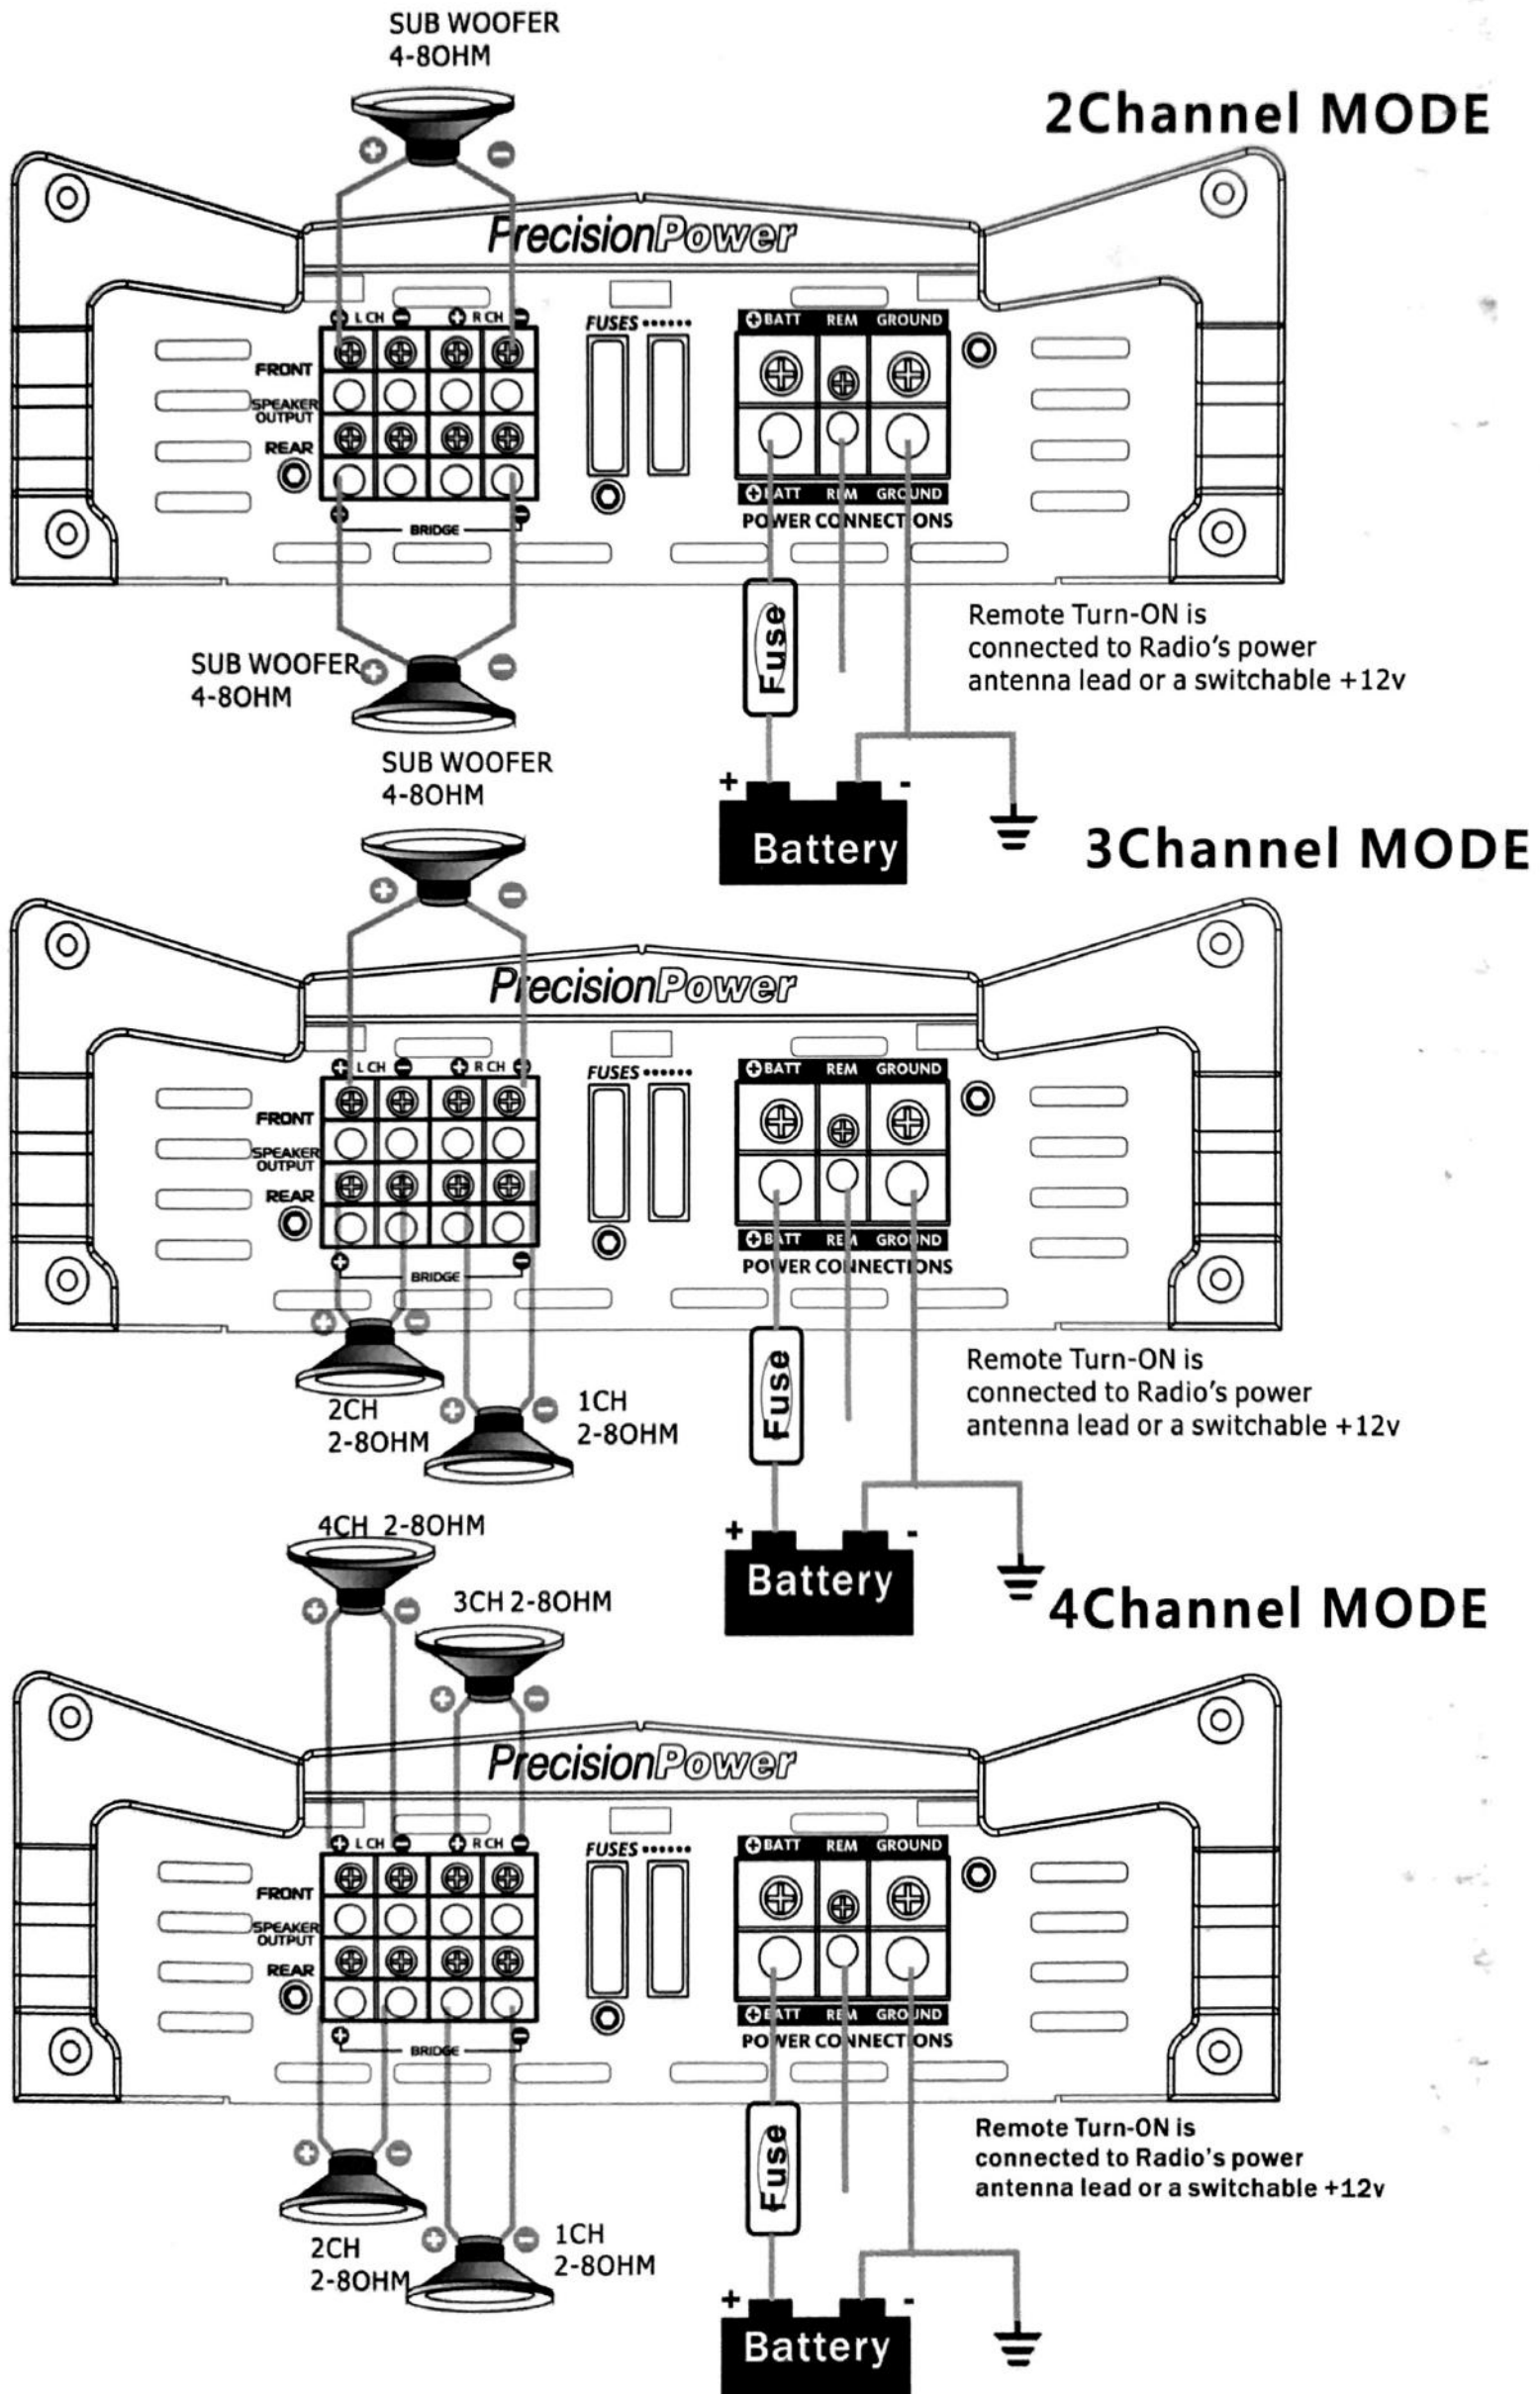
SUB WOOFER
4-8OHM

2Channel MODE

PrecisionPower

L CH R CH
FUSES
BATT REM GROUND
FRONT
SPEAKER OUTPUT
REAR
BRIDGE
BATT REM GROUND
POWER CONNECTIONS

Fuse

Remote Turn-ON is connected to Radio's power antenna lead or a switchable +12v

SUB WOOFER
4-8OHM

+ -
Battery

SUB WOOFER
4-8OHM

3Channel MODE

PrecisionPower

L CH R CH
FUSES
BATT REM GROUND
FRONT
SPEAKER OUTPUT
REAR
BRIDGE
BATT REM GROUND
POWER CONNECTIONS

Fuse

Remote Turn-ON is connected to Radio's power antenna lead or a switchable +12v

2CH
2-8OHM

1CH
2-8OHM

+ -
Battery

4CH 2-8OHM

3CH 2-8OHM

4Channel MODE

PrecisionPower

L CH R CH
FUSES
BATT REM GROUND
FRONT
SPEAKER OUTPUT
REAR
BRIDGE
BATT REM GROUND
POWER CONNECTIONS

Fuse

Remote Turn-ON is connected to Radio's power antenna lead or a switchable +12v

2CH
2-8OHM

1CH
2-8OHM

+ -
Battery